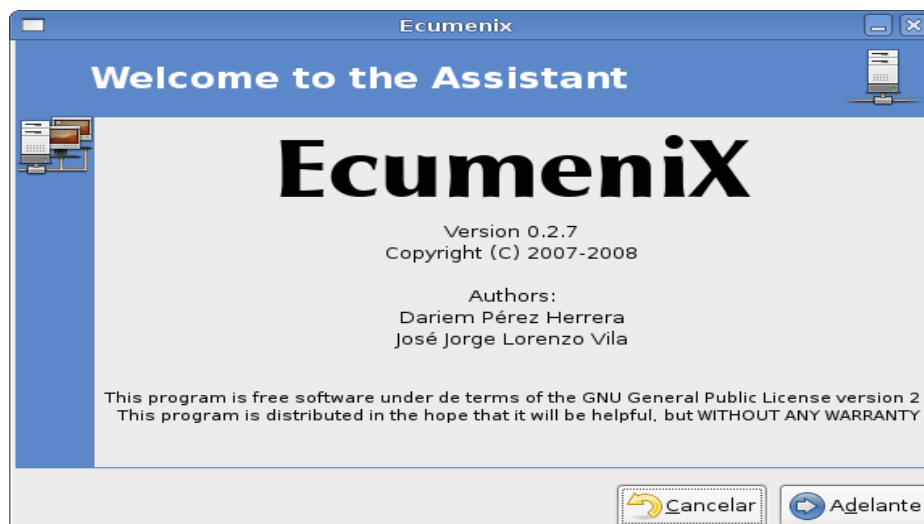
Ecumenix

Welcome to the Assistant

EcumeniX

Version 0.2.7
Copyright (C) 2007-2008

Authors:
Dariem Pérez Herrera
José Jorge Lorenzo Vila

This program is free software under de terms of the GNU General Public License version 2
This program is distributed in the hope that it will be helpful, but WITHOUT ANY WARRANTY

Cancelar
Adelante